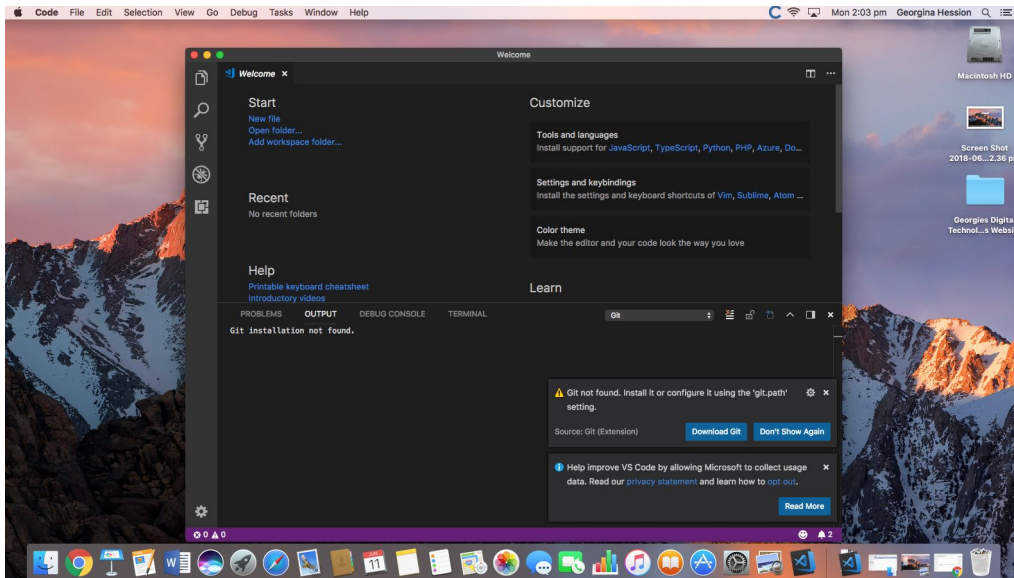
Code File Edit Selection View Go Debug Tasks Window Help

Mon 2:03 pm Georgina Hession

Welcome

Welcome ×

Start
New file
Open folder...
Add workspace folder...

Recent
No recent folders

Help
Printable keyboard cheatsheet
Introductory videos

Customize

Tools and languages
Install support for JavaScript, TypeScript, Python, PHP, Azure, Do...

Settings and keybindings
Install the settings and keyboard shortcuts of Vim, Sublime, Atom ...

Color theme
Make the editor and your code look the way you love

Learn

PROBLEMS OUTPUT DEBUG CONSOLE TERMINAL Git

Git installation not found.

Git not found. Install it or configure it using the 'git.path' setting.

Source: Git (Extension) Download Git Don't Show Again

Help improve VS Code by allowing Microsoft to collect usage data. Read our privacy statement and learn how to opt out.

Read More

0 0 2

Macintosh HD

Screen Shot 2018-06...2.36 p

Georgies Digita Technol...s Websi

11